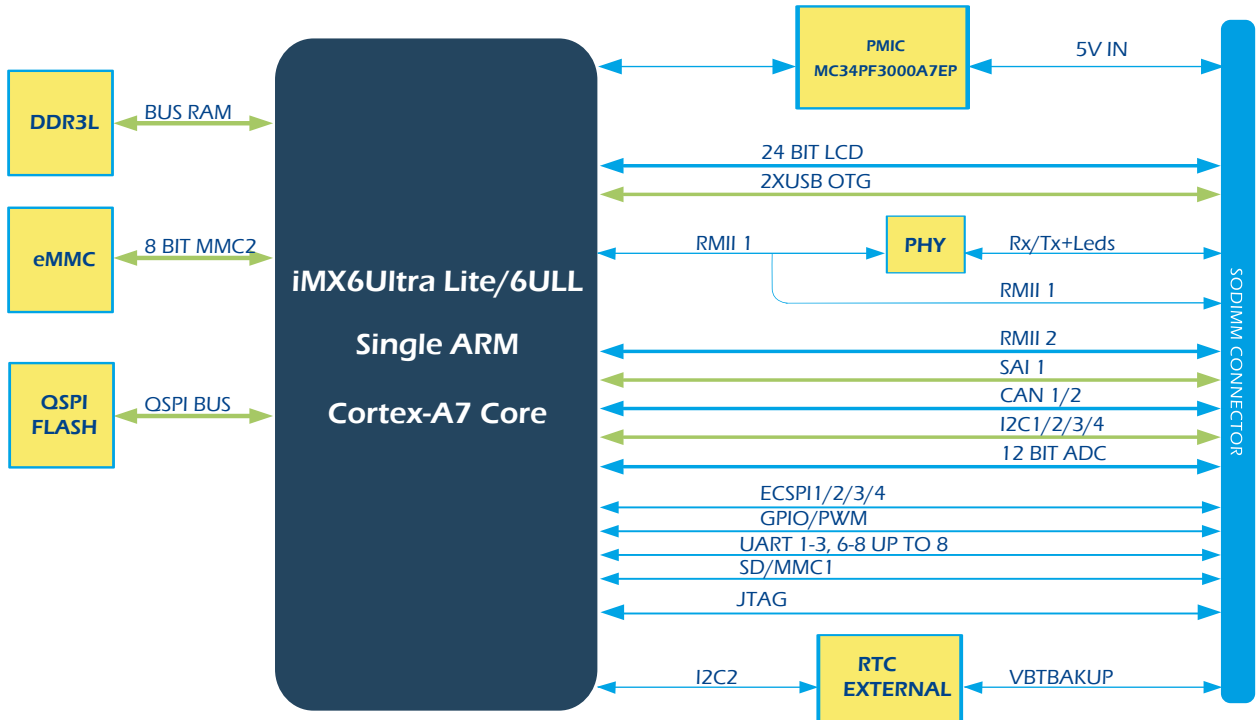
DDR3L

BUS RAM

eMMC

8 BIT MMC2

QSPI FLASH

QSPI BUS

iMX6Ultra Lite/6ULL

Single ARM

Cortex-A7 Core

PMIC MC34PF3000A7EP

5V IN

24 BIT LCD

2XUSB OTG

RMII 1

PHY

Rx/Tx+Leds

RMII 1

RMII 2

SAI 1

CAN 1/2

I2C1/2/3/4

12 BIT ADC

ECSPI1/2/3/4

GPIO/PWM

UART 1-3, 6-8 UP TO 8

SD/MMC1

JTAG

I2C2

RTC EXTERNAL

VBTBAKUP

SODIMM CONNECTOR